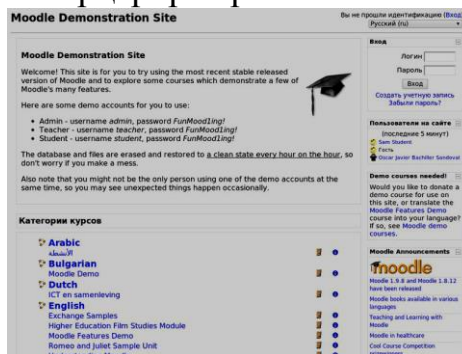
Moodle Demonstration Site

Вы не прошли идентификацию (Вход)
Русский (ru)

Moodle Demonstration Site

Welcome! This site is for you to try using the most recent stable released version of Moodle and to explore some courses which demonstrate a few of Moodle's many features.

Here are some demo accounts for you to use:

- Admin - username admin, password FunMoodling!
- Teacher - username teacher, password FunMoodling!
- Student - username student, password FunMoodling!

The database and files are erased and restored to a clean state every hour on the hour, so don't worry if you make a mess.

Also note that you might not be the only person using one of the demo accounts at the same time, so you may see unexpected things happen occasionally.

Категории курсов

Arabic
الأنشطة
Bulgarian
Moodle Demo
Dutch
ICT en samenleving
English
Exchange Samples
Higher Education Film Studies Module
Moodle Features Demo
Romeo and Juliet Sample Unit
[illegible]

Вход
Логин
Пароль
Вход
Создать учетную запись
Забыли пароль?

Пользователи на сайте
(последние 5 минут)
Sam Student
Гость
Oscar Javier Bachiller Sandoval

Demo courses needed!
Would you like to donate a demo course for use on this site, or translate the Moodle Features Demo course into your language? If so, see Moodle demo courses.

Moodle Announcements
moodle
Moodle 1.9.8 and Moodle 1.8.12 have been released
Moodle books available in various languages
Teaching and Learning with Moodle
Moodle in healthcare
Cool Course Competition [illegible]